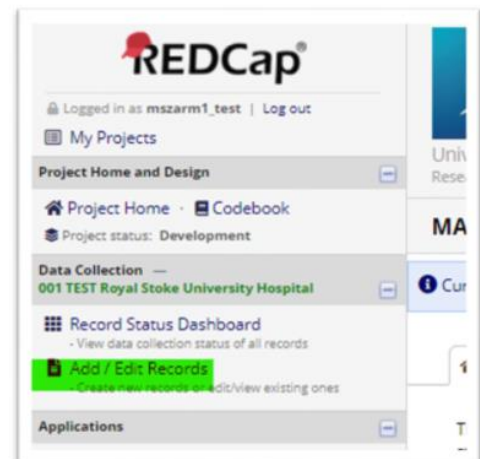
REDCap®

Logged in as mszarm1_test | Log out

My Projects

Project Home and Design

Project Home · Codebook

Project status: Development

Data Collection —
001 TEST Royal Stoke University Hospital

Record Status Dashboard
- View data collection status of all records

Add / Edit Records
- Create new records or edit/view existing ones

Applications

Univ
Rese

MA

Cur